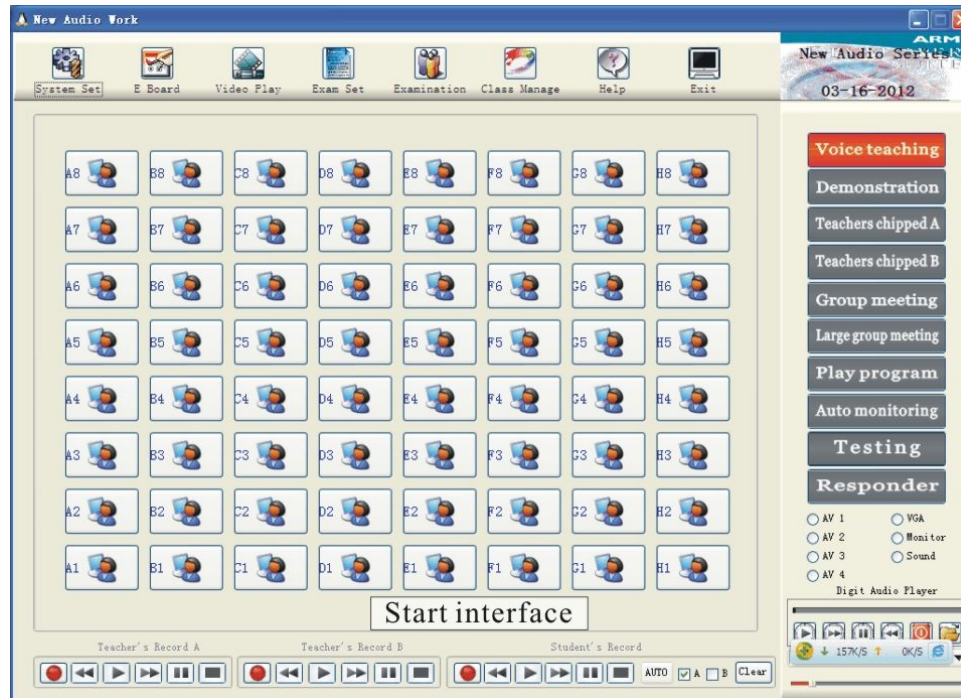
New Audio Work

System Set
E Board
Video Play
Exam Set
Examination
Class Manage
Help
Exit

ARM
New Audio Series
03-16-2012

| A8 | B8 | C8 | D8 | E8 | F8 | G8 | H8 |
|---|---|---|---|---|---|---|---|
| A7 | B7 | C7 | D7 | E7 | F7 | G7 | H7 |
| A6 | B6 | C6 | D6 | E6 | F6 | G6 | H6 |
| A5 | B5 | C5 | D5 | E5 | F5 | G5 | H5 |
| A4 | B4 | C4 | D4 | E4 | F4 | G4 | H4 |
| A3 | B3 | C3 | D3 | E3 | F3 | G3 | H3 |
| A2 | B2 | C2 | D2 | E2 | F2 | G2 | H2 |
| A1 | B1 | C1 | D1 | E1 | F1 | G1 | H1 |

Start interface

Voice teaching
Demonstration
Teachers chipped A
Teachers chipped B
Group meeting
Large group meeting
Play program
Auto monitoring
Testing
Responder

AV 1
VGA
AV 2
Monitor
AV 3
Sound
AV 4
Digit Audio Player

157K/S
0K/S

Teacher's Record A
Teacher's Record B
Student's Record
AUTO
A
B
Clear